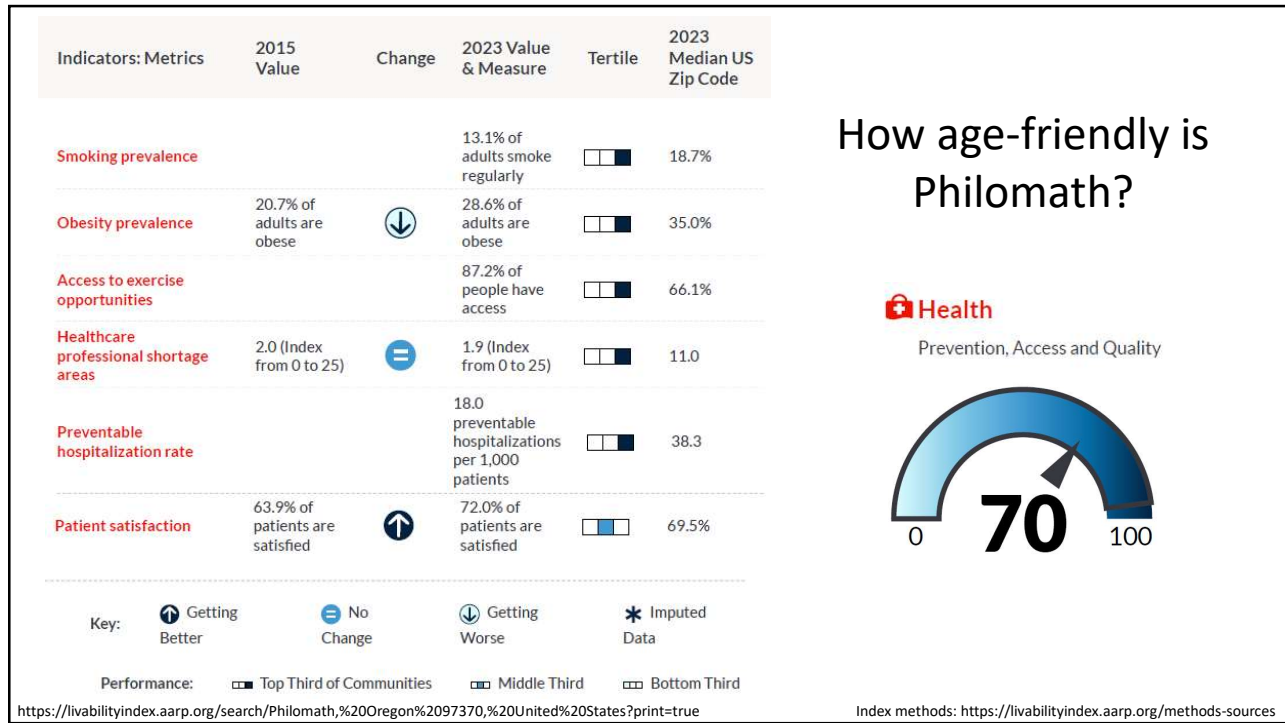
| Indicators: Metrics | 2015 Value | Change | 2023 Value & Measure | Tertile | 2023 Median US Zip Code |
|---|---|---|---|---|---|
| Smoking prevalence | | | 13.1% of adults smoke regularly | | 18.7% |
| Obesity prevalence | 20.7% of adults are obese | | 28.6% of adults are obese | | 35.0% |
| Access to exercise opportunities | | | 87.2% of people have access | | 66.1% |
| Healthcare professional shortage areas | 2.0 (Index from 0 to 25) | | 1.9 (Index from 0 to 25) | | 11.0 |
| Preventable hospitalization rate | | | 18.0 preventable hospitalizations per 1,000 patients | | 38.3 |
| Patient satisfaction | 63.9% of patients are satisfied | | 72.0% of patients are satisfied | | 69.5% |

Key: Getting Better No Change Getting Worse * Imputed Data

Performance: Top Third of Communities Middle Third Bottom Third

How age-friendly is Philomath?

Health

Prevention, Access and Quality

0 70 100

https://livabilityindex.aarp.org/search/Philomath,%20Oregon%2097370,%20United%20States?print=true

Index methods: https://livabilityindex.aarp.org/methods-sources